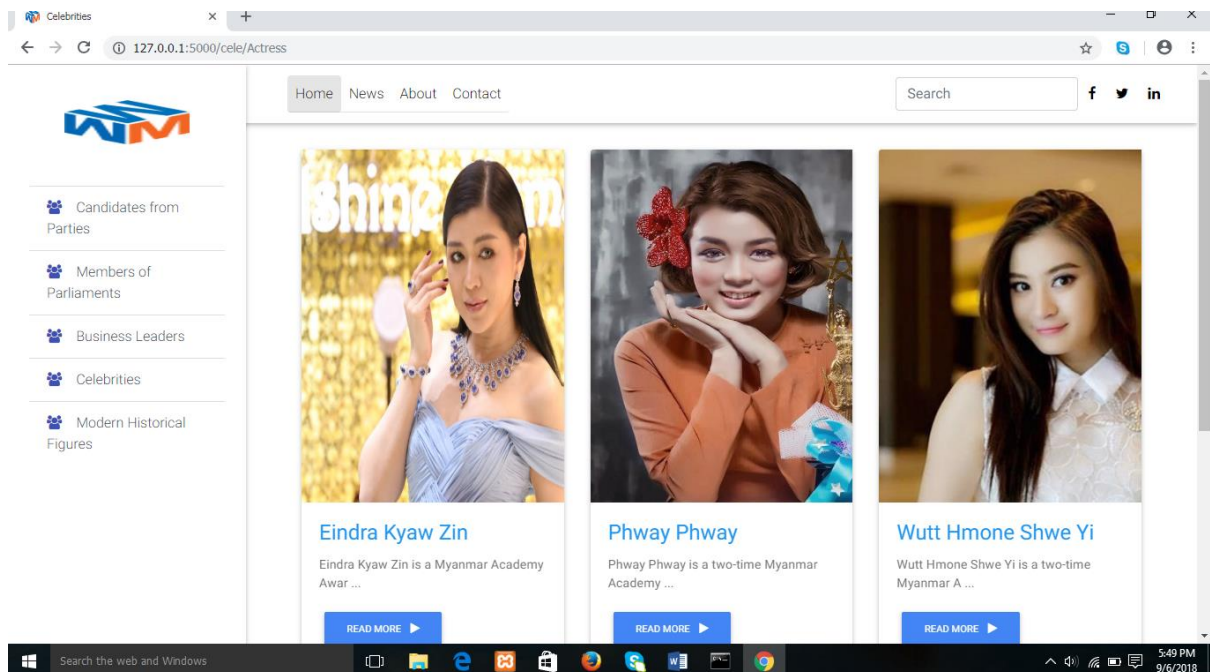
Celebrities

127.0.0.1:5000/cele/Actress

Home News About Contact

Search

f in

Candidates from Parties

Members of Parliaments

Business Leaders

Celebrities

Modern Historical Figures

Eindra Kyaw Zin

Eindra Kyaw Zin is a Myanmar Academy Awar ...

READ MORE

Phway Phway

Phway Phway is a two-time Myanmar Academy ...

READ MORE

Wutt Hmone Shwe Yi

Wutt Hmone Shwe Yi is a two-time Myanmar A ...

READ MORE

Search the web and Windows

5:49 PM
9/6/2018